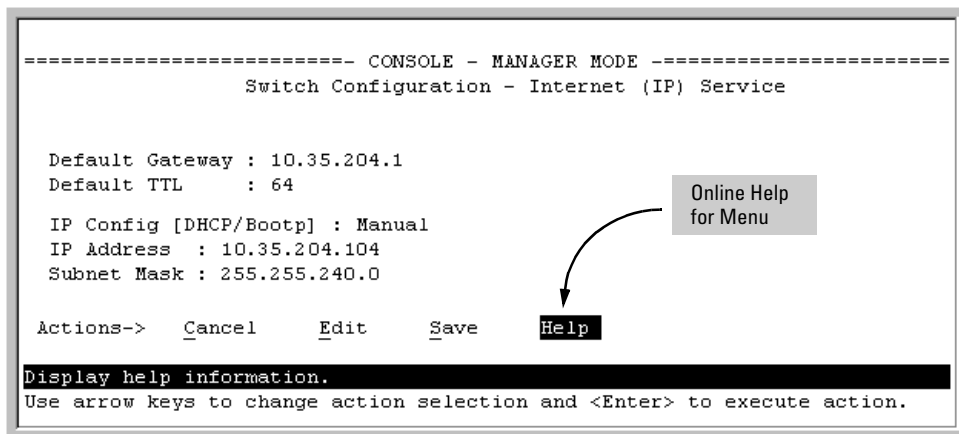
========================- CONSOLE - MANAGER MODE -========================
Switch Configuration - Internet (IP) Service

Default Gateway : 10.35.204.1
Default TTL : 64

IP Config [DHCP/Bootp] : Manual
IP Address : 10.35.204.104
Subnet Mask : 255.255.240.0

Online Help for Menu

Actions-> Cancel Edit Save Help

Display help information.
Use arrow keys to change action selection and <Enter> to execute action.